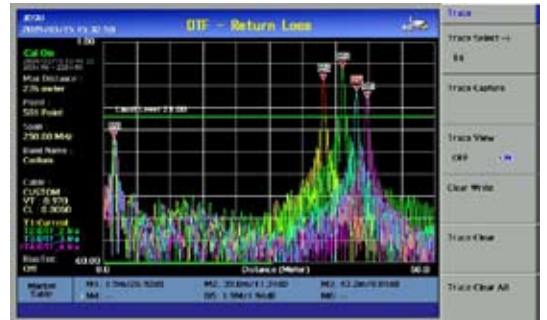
DTF - Return Loss

Cal On
Max Distance : 22.5 meter
Point : 501 Point
Span : 750.00 MHz
Band Name : Custom
Cable : CUSTOM
VF : 0.970
CL : 0.5000
T1 Current
Bias Set : Off

Limit Line : 23.00
0.0
Distance (Meter)
50.0

Marker Table
M1 :
M2 :
M3 :
M4 :
M5 :
M6 :

Trace
Trace Select →
Trace Capture
Trace View
Off
Clear Write
Trace Clear
Trace Clear All